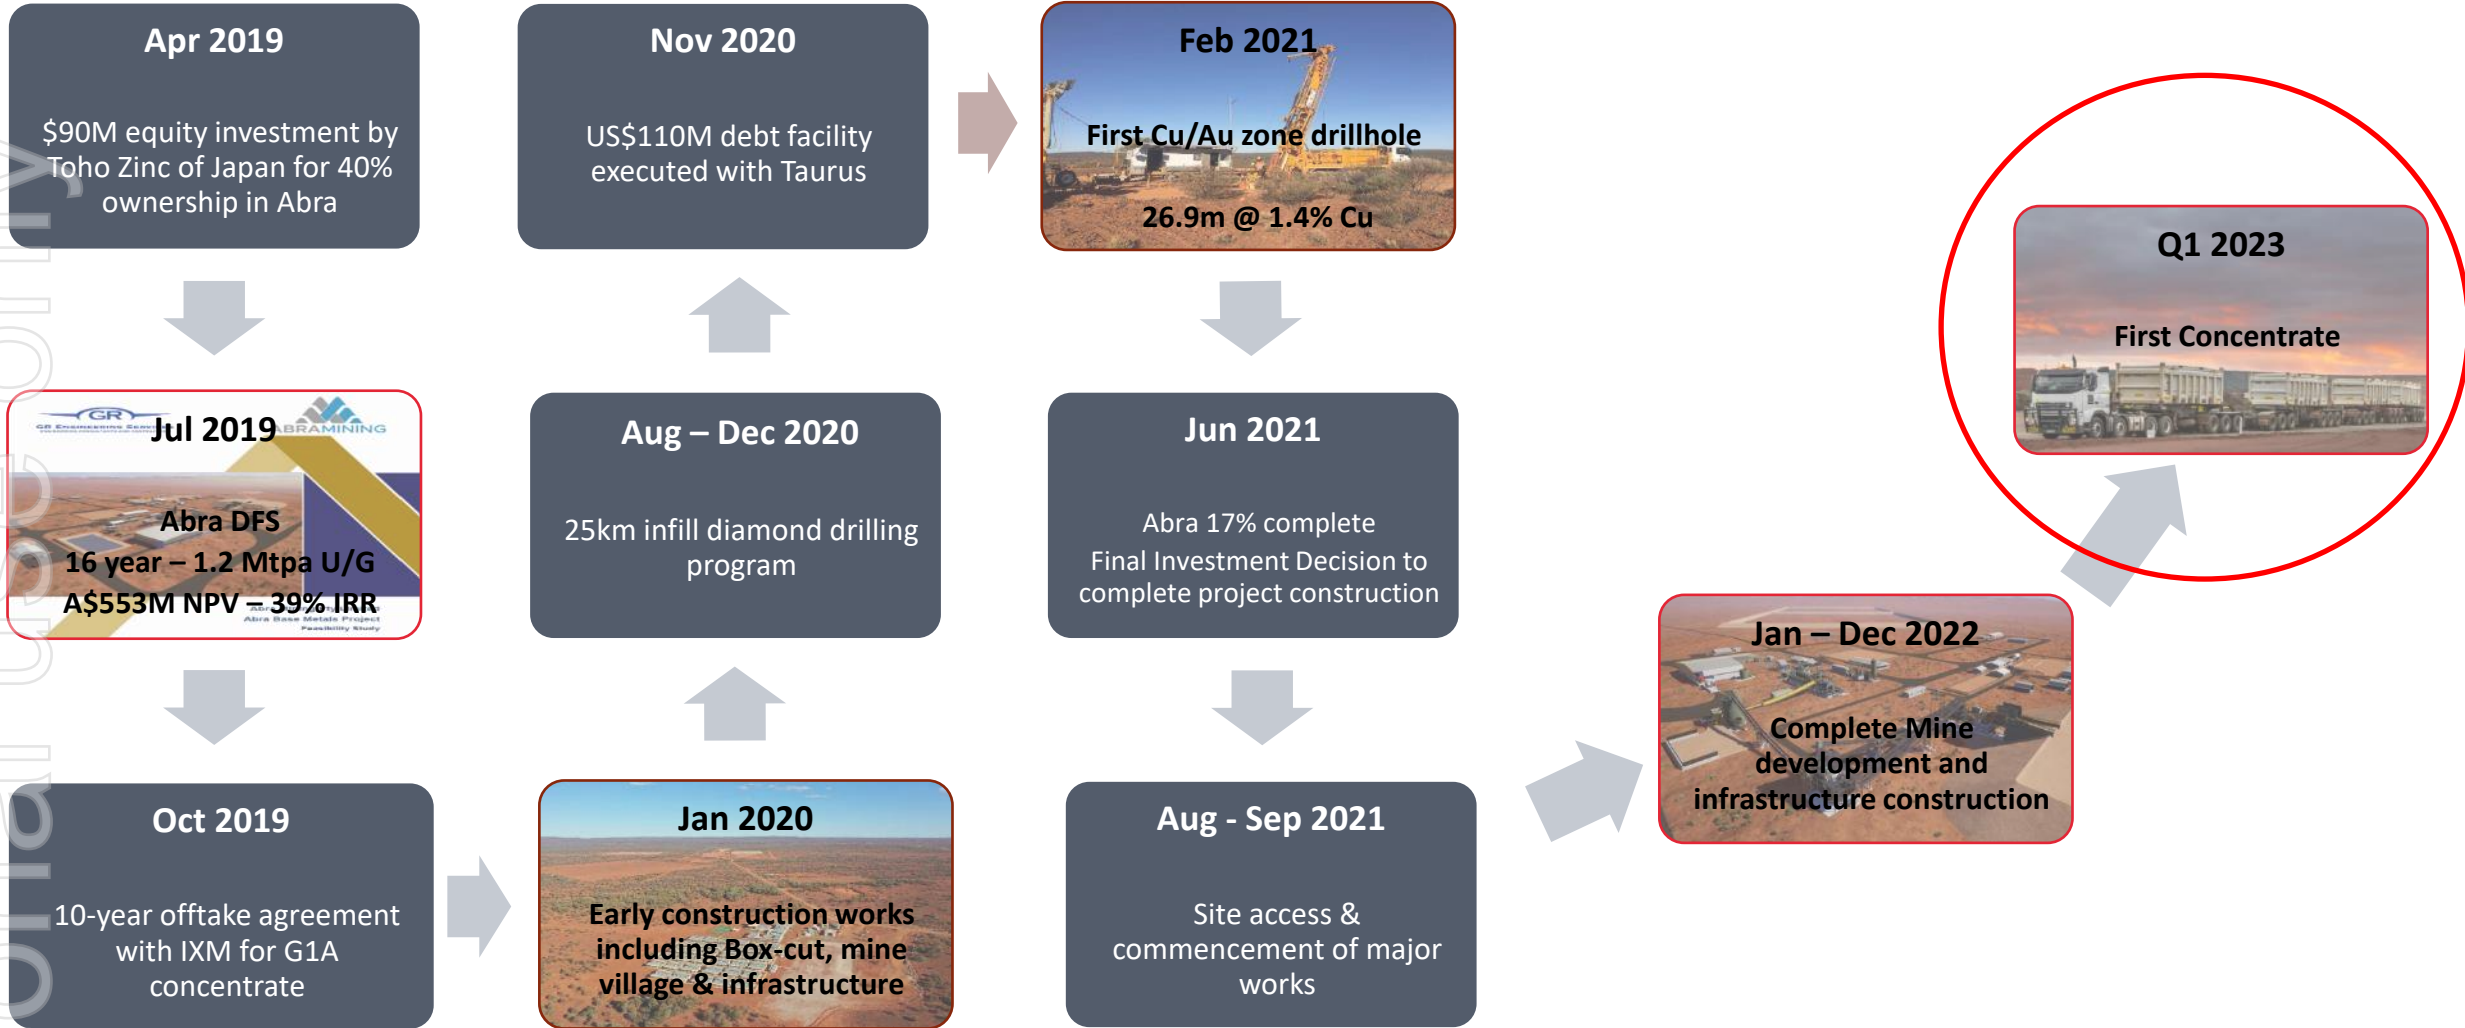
Apr 2019

$90M equity investment by Toho Zinc of Japan for 40% ownership in Abra

Nov 2020

US$110M debt facility executed with Taurus

Feb 2021

First Cu/Au zone drillhole

26.9m @ 1.4% Cu

Q1 2023

First Concentrate

Jul 2019

GR

ABRAMINING

Abra DFS

16 year – 1.2 Mtpa U/G

A$553M NPV – 39% IRR

Abra Base Metals Project Feasibility Study

Aug – Dec 2020

25km infill diamond drilling program

Jun 2021

Abra 17% complete

Final Investment Decision to complete project construction

Jan – Dec 2022

Complete Mine development and infrastructure construction

Oct 2019

10-year offtake agreement with IXM for G1A concentrate

Jan 2020

Early construction works including Box-cut, mine village & infrastructure

Aug - Sep 2021

Site access & commencement of major works